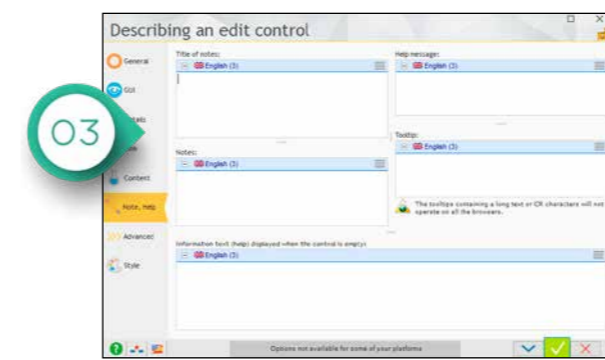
Describing an edit control

General
GUI
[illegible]tails
Content
Note, help
Advanced
Style

03

Title of notes:
English (3)

Help message:
English (3)

Notes:
English (3)

Tooltip:
English (3)

The tooltips containing a long text or CR characters will not operate on all the browsers.

Information text (help) displayed when the control is empty:
English (3)

Options not available for some of your platforms